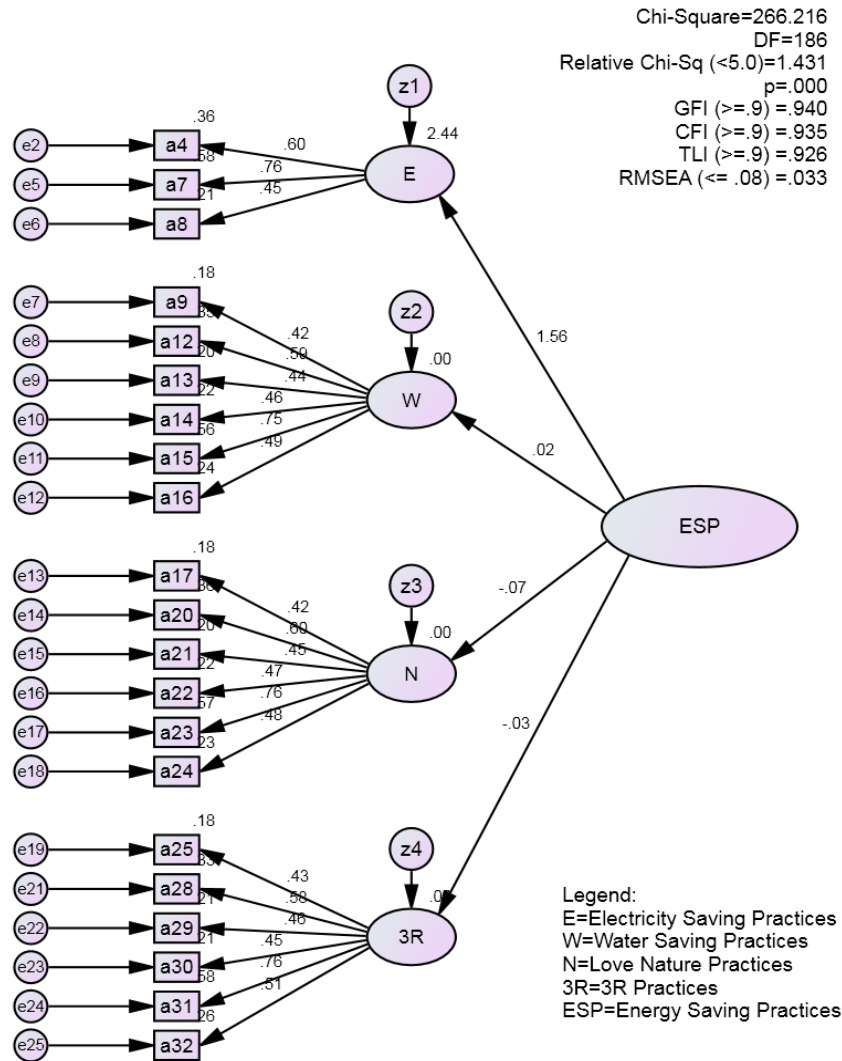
Chi-Square=266.216
DF=186
Relative Chi-Sq (<5.0)=1.431
p=.000
GFI (>=.9) =.940
CFI (>=.9) =.935
TLI (>=.9) =.926
RMSEA (<= .08) =.033

z1
2.44
E
.36
e2
a4
.58
.60
e5
a7
.21
.76
.45
e6
a8

.18
e7
a9
.35
z2
.42
e8
a12
.20
.59
.00
e9
a13
.22
.44
W
.46
e10
a14
.56
.75
e11
a15
.24
.49
e12
a16

1.56
.02
ESP

.18
e13
a17
.36
z3
.42
e14
a20
.20
.60
.00
-.07
e15
a21
.22
.45
N
.47
e16
a22
.57
.76
e17
a23
.23
.48
e18
a24

-.03

.18
e19
a25
.33
z4
.43
e21
a28
.21
.58
.0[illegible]
e22
a29
.21
.46
3R
.45
e23
a30
.58
.76
e24
a31
.26
.51
e25
a32

Legend:
E=Electricity Saving Practices
W=Water Saving Practices
N=Love Nature Practices
3R=3R Practices
ESP=Energy Saving Practices